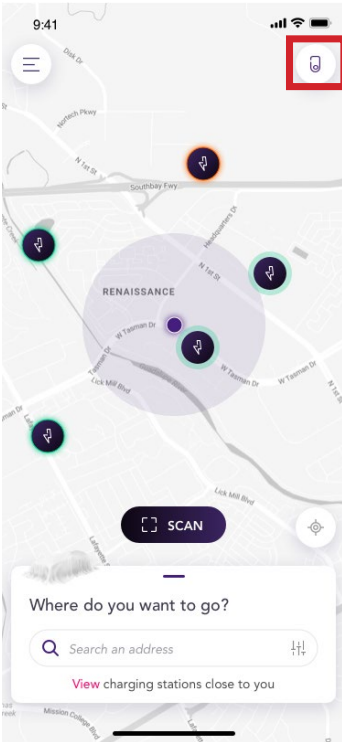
9:41

Disk Dr

Nortech Pkwy

N 1st St

Southbay Fwy

Headquarters Dr

RENAISSANCE

N 1st St

W Tasman Dr

W Tasman Dr

W Tasman Dr

Lick Mill Blvd

Lick Mill Blvd

SCAN

Where do you want to go?

Search an address

View charging stations close to you

Mission College Blvd